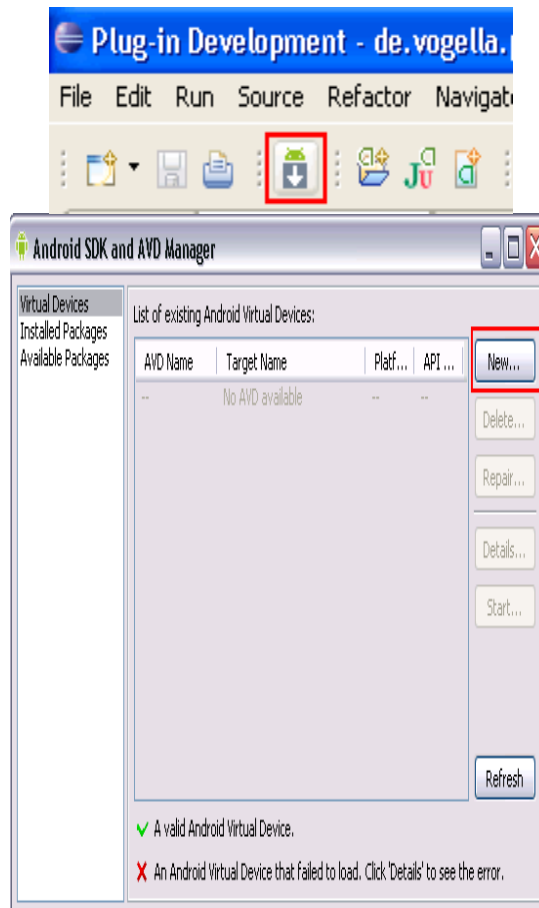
Plug-in Development - de.vogella.

File Edit Run Source Refactor Navigat

Android SDK and AVD Manager

Virtual Devices
Installed Packages
Available Packages

List of existing Android Virtual Devices:

| AVD Name | Target Name | Platf... | API ... |
|---|---|---|---|
| -- | No AVD available | -- | -- |

New...

Delete...

Repair...

Details...

Start...

Refresh

✓ A valid Android Virtual Device.

✗ An Android Virtual Device that failed to load. Click 'Details' to see the error.